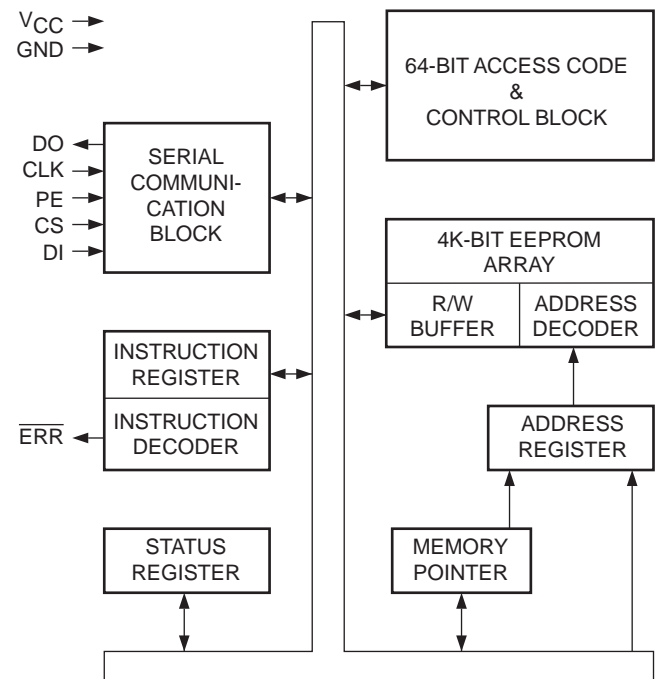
$V_{CC}$
GND

64-BIT ACCESS CODE & CONTROL BLOCK

DO
CLK
PE
CS
DI

SERIAL COMMUNICATION BLOCK

4K-BIT EEPROM ARRAY

R/W BUFFER

ADDRESS DECODER

INSTRUCTION REGISTER

INSTRUCTION DECODER

$\overline{ERR}$

ADDRESS REGISTER

STATUS REGISTER

MEMORY POINTER